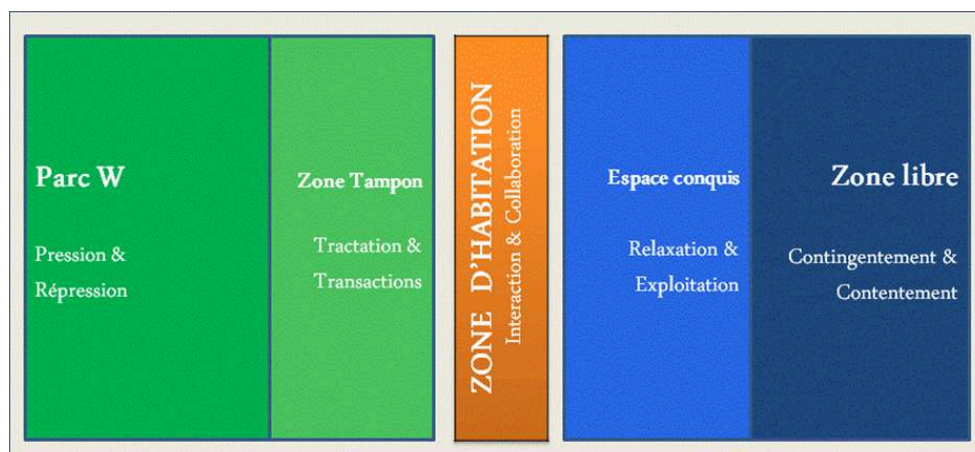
Parc W

Pression &
Répression

Zone Tampon

Tractation &
Transactions

ZONE D'HABITATION
Interaction & Collaboration

Espace conquis

Relaxation &
Exploitation

Zone libre

Contingentement &
Contentement